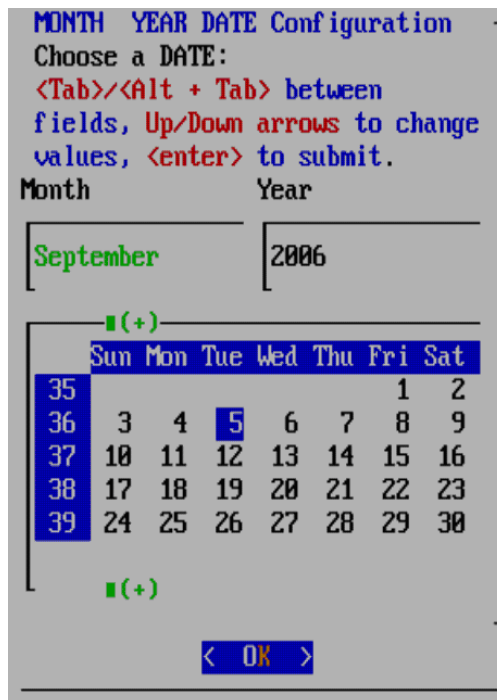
MONTH YEAR DATE Configuration
Choose a DATE:
<Tab>/<Alt + Tab> between fields, Up/Down arrows to change values, <enter> to submit.

Month

September

Year

2006

(+)

|  | Sun | Mon | Tue | Wed | Thu | Fri | Sat |
|---|---|---|---|---|---|---|---|
| 35 |  |  |  |  |  | 1 | 2 |
| 36 | 3 | 4 | 5 | 6 | 7 | 8 | 9 |
| 37 | 10 | 11 | 12 | 13 | 14 | 15 | 16 |
| 38 | 17 | 18 | 19 | 20 | 21 | 22 | 23 |
| 39 | 24 | 25 | 26 | 27 | 28 | 29 | 30 |

(+)

< OK >